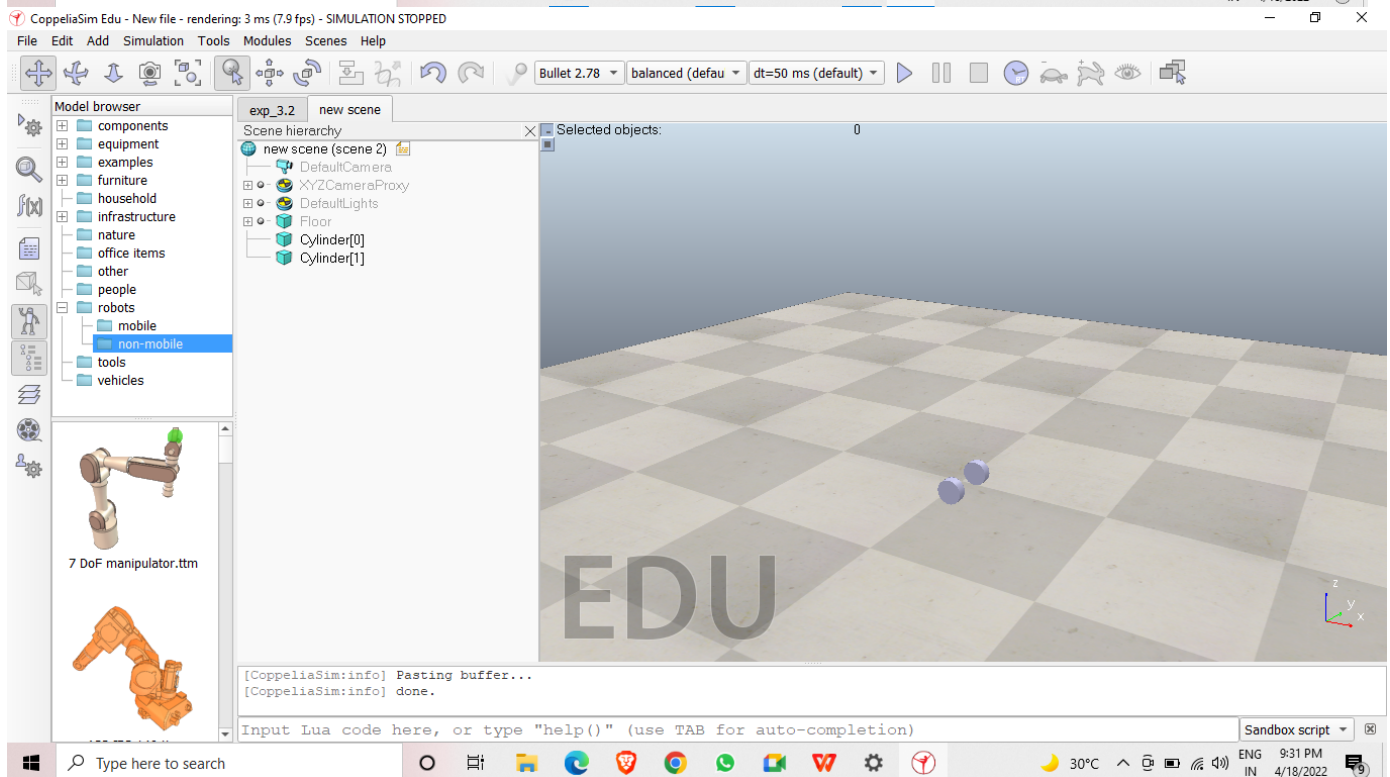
CoppeliaSim Edu - New file - rendering: 3 ms (7.9 fps) - SIMULATION STOPPED

File Edit Add Simulation Tools Modules Scenes Help

Bullet 2.78 balanced (defau dt=50 ms (default)

Model browser
components
equipment
examples
furniture
household
infrastructure
nature
office items
other
people
robots
mobile
non-mobile
tools
vehicles

7 DoF manipulator.ttm

exp_3.2 new scene

Scene hierarchy
new scene (scene 2)
DefaultCamera
XYZCameraProxy
DefaultLights
Floor
Cylinder[0]
Cylinder[1]

Selected objects: 0

EDU

z
y
x

[CoppeliaSim:info] Pasting buffer...
[CoppeliaSim:info] done.

Input Lua code here, or type "help()" (use TAB for auto-completion)

Sandbox script

Type here to search

30°C ENG IN 9:31 PM 4/18/2022